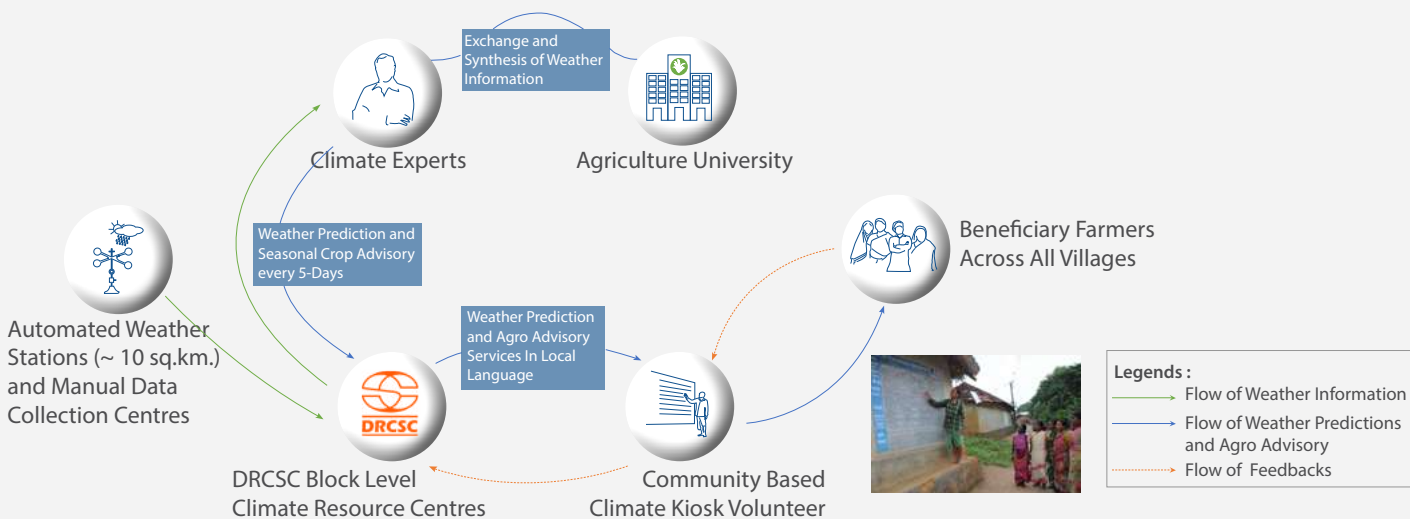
Exchange and Synthesis of Weather Information

Climate Experts

Agriculture University

Weather Prediction and Seasonal Crop Advisory every 5-Days

Beneficiary Farmers Across All Villages

Automated Weather Stations (~ 10 sq.km.) and Manual Data Collection Centres

Weather Prediction and Agro Advisory Services In Local Language

DRCSC

DRCSC Block Level Climate Resource Centres

Community Based Climate Kiosk Volunteer

Legends :
Flow of Weather Information
Flow of Weather Predictions and Agro Advisory
Flow of Feedbacks